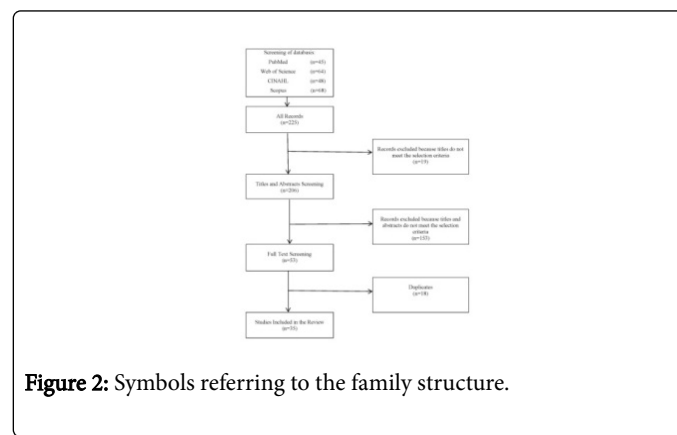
Screening of databases:
PubMed (n=45)
Web of Science (n=64)
CINAHL (n=48)
Scopus (n=68)

All Records
(n=225)

Records excluded because titles do not meet the selection criteria
(n=19)

Titles and Abstracts Screening
(n=206)

Records excluded because titles and abstracts do not meet the selection criteria
(n=153)

Full Text Screening
(n=53)

Duplicates
(n=18)

Studies Included in the Review
(n=35)

Figure 2: Symbols referring to the family structure.